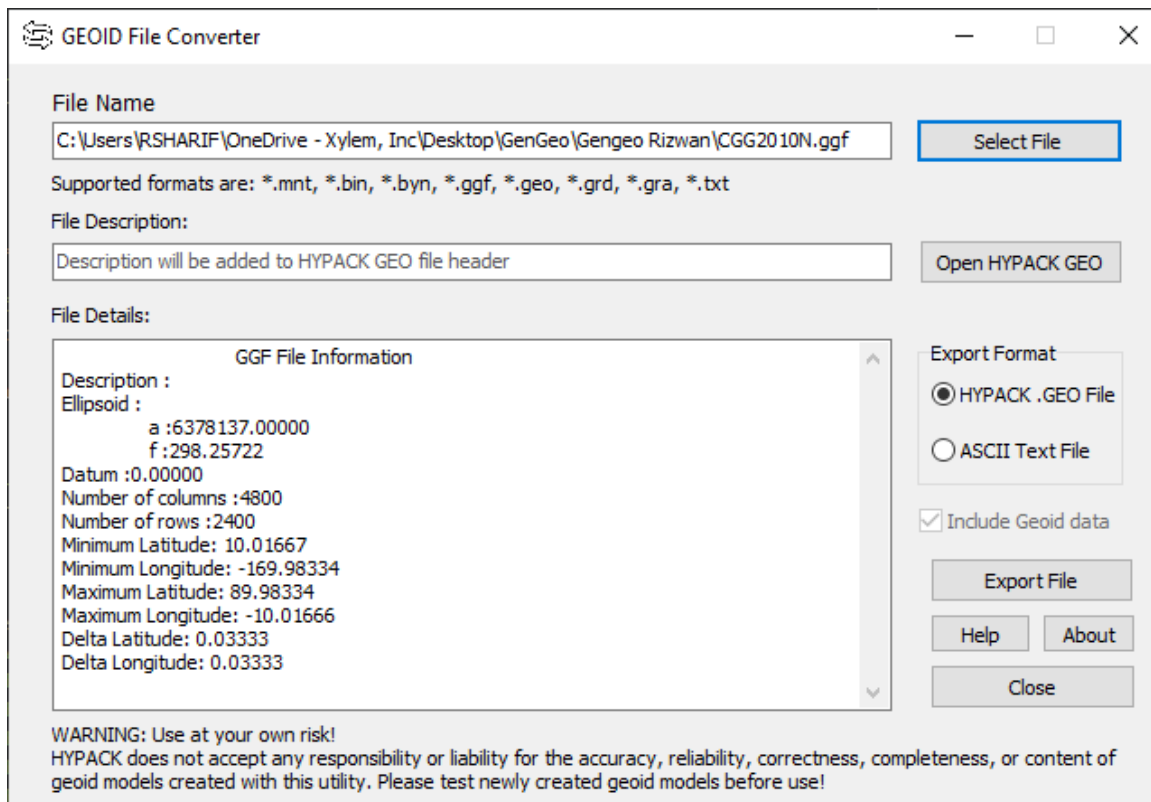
GEOID File Converter

File Name

C:\Users\RSHARIF\OneDrive - Xylem, Inc\Desktop\GenGeo\Gengeo Rizwan\CGG2010N.ggf

Select File

Supported formats are: *.mnt, *.bin, *.byn, *.ggf, *.geo, *.grd, *.gra, *.txt

File Description:

Description will be added to HYPACK GEO file header

Open HYPACK GEO

File Details:

GGF File Information
Description :
Ellipsoid :
a :6378137.00000
f :298.25722
Datum :0.00000
Number of columns :4800
Number of rows :2400
Minimum Latitude: 10.01667
Minimum Longitude: -169.98334
Maximum Latitude: 89.98334
Maximum Longitude: -10.01666
Delta Latitude: 0.03333
Delta Longitude: 0.03333

Export Format

HYPACK .GEO File

ASCII Text File

Include Geoid data

Export File

Help

About

Close

WARNING: Use at your own risk!
HYPACK does not accept any responsibility or liability for the accuracy, reliability, correctness, completeness, or content of geoid models created with this utility. Please test newly created geoid models before use!